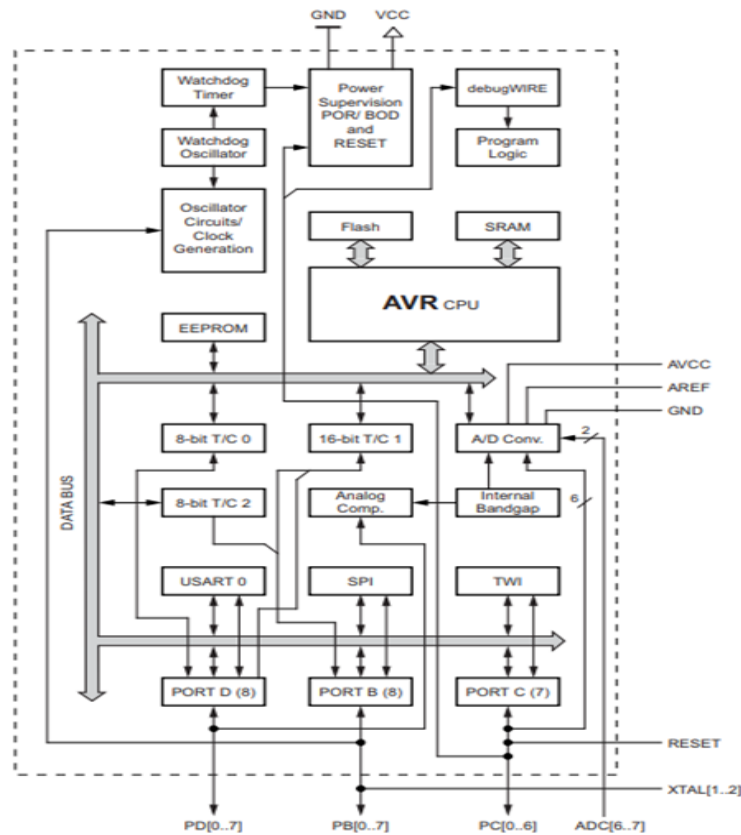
GND
VCC

Watchdog Timer

Power Supervision POR/ BOD and RESET

debugWIRE

Watchdog Oscillator

Program Logic

Oscillator Circuits/ Clock Generation

Flash

SRAM

AVR CPU

EEPROM

AVCC
AREF
GND

8-bit T/C 0

16-bit T/C 1

A/D Conv.

2

DATABUS

8-bit T/C 2

Analog Comp.

Internal Bandgap

6

USART 0

SPI

TWI

PORT D (8)

PORT B (8)

PORT C (7)

RESET

XTAL[1..2]

PD[0..7]
PB[0..7]
PC[0..6]
ADC[6..7]